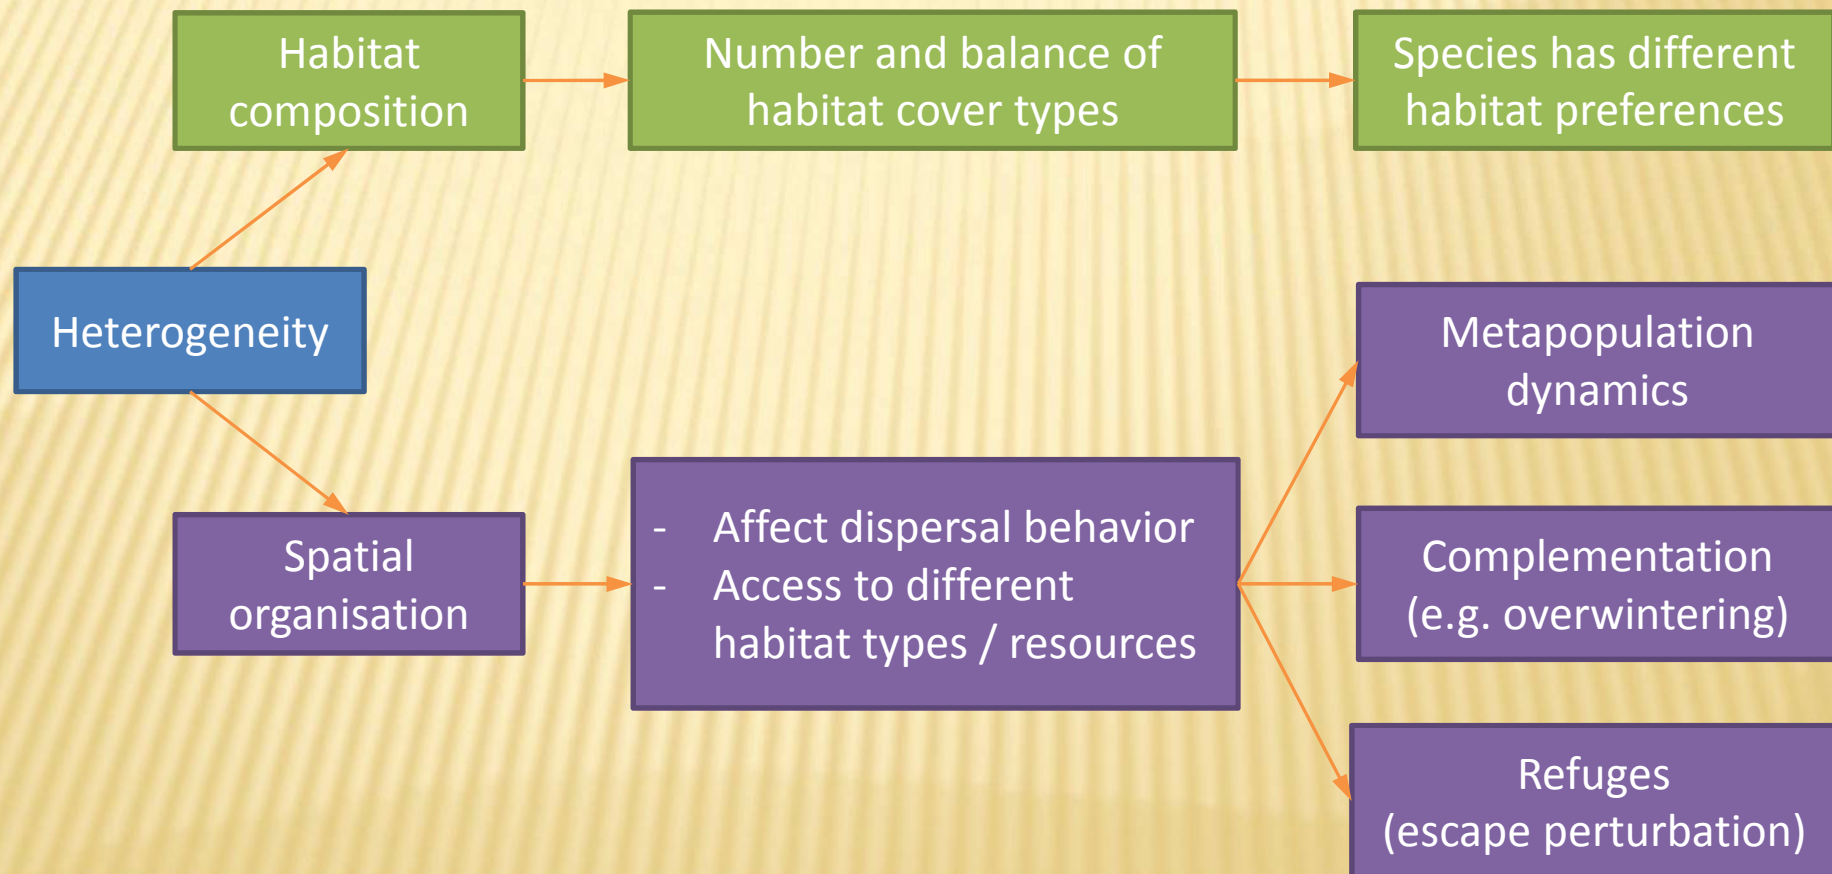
Habitat composition

Number and balance of habitat cover types

Species has different habitat preferences

Heterogeneity

Metapopulation dynamics

Spatial organisation

- Affect dispersal behavior
- Access to different habitat types / resources

Complementation (e.g. overwintering)

Refuges (escape perturbation)